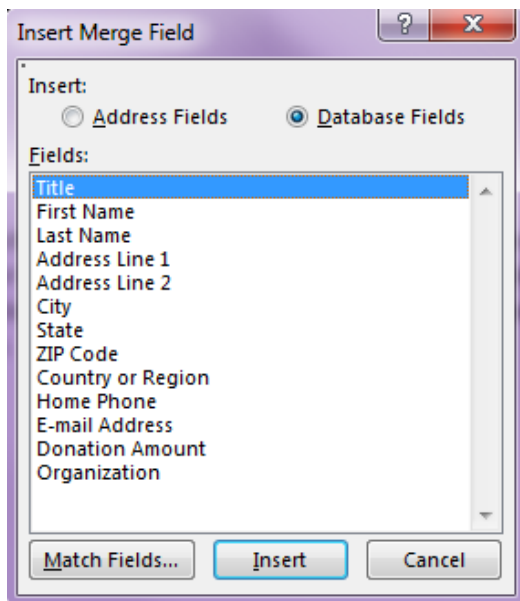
Insert Merge Field

?

X

Insert:

Address Fields

Database Fields

Fields:

Title
First Name
Last Name
Address Line 1
Address Line 2
City
State
ZIP Code
Country or Region
Home Phone
E-mail Address
Donation Amount
Organization

Match Fields...

Insert

Cancel